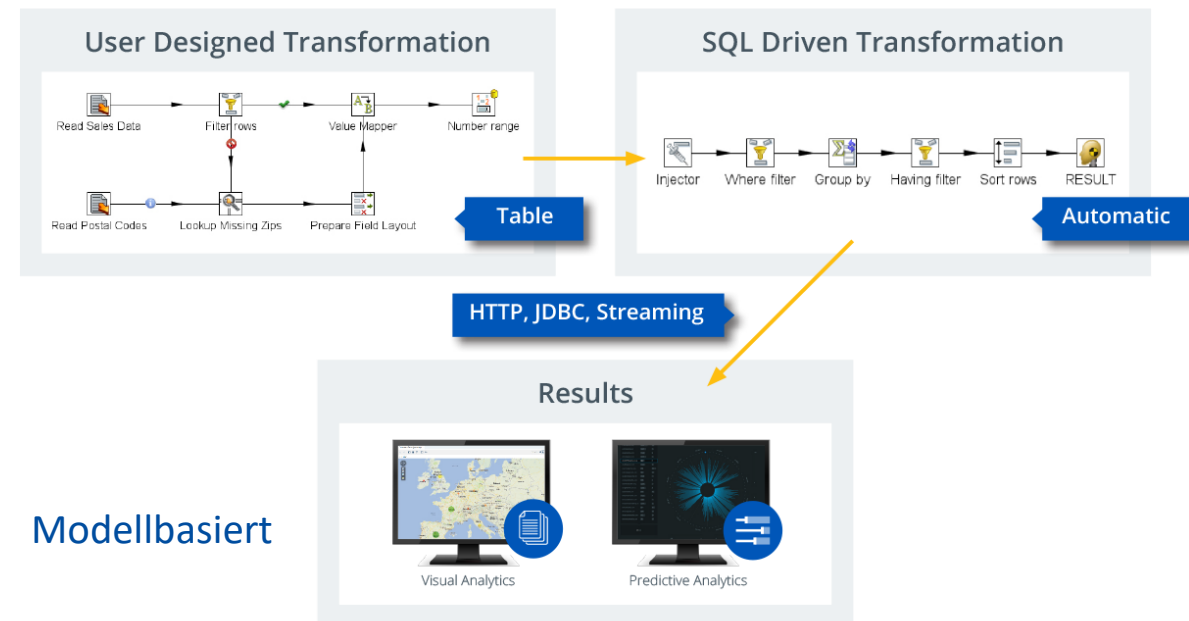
User Designed Transformation

Read Sales Data
Filter rows
Value Mapper
Number range
Read Postal Codes
Lookup Missing Zips
Prepare Field Layout

Table

SQL Driven Transformation

Injector
Where filter
Group by
Having filter
Sort rows
RESULT

Automatic

HTTP, JDBC, Streaming

Results

Visual Analytics
Predictive Analytics

Modellbasiert